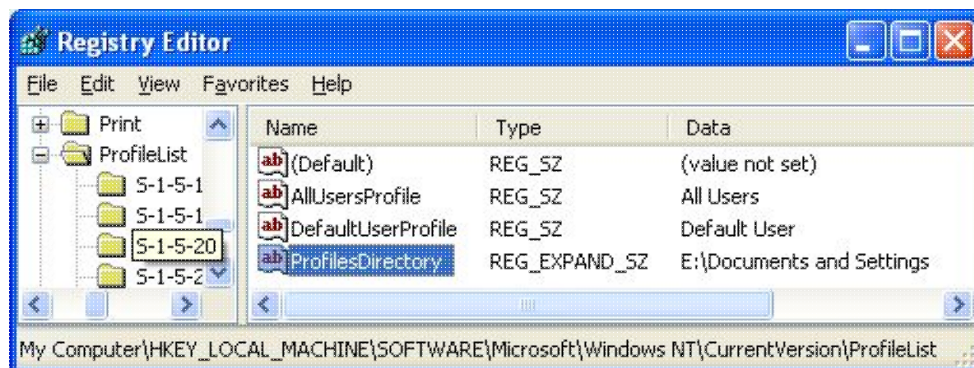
Registry Editor

File Edit View Favorites Help

Print
ProfileList
S-1-5-1
S-1-5-1
S-1-5-20
S-1-5-2

| Name | Type | Data |
|---|---|---|
| (Default) | REG_SZ | (value not set) |
| AllUsersProfile | REG_SZ | All Users |
| DefaultUserProfile | REG_SZ | Default User |
| ProfilesDirectory | REG_EXPAND_SZ | E:\Documents and Settings |

My Computer\HKEY_LOCAL_MACHINE\SOFTWARE\Microsoft\Windows NT\CurrentVersion\ProfileList